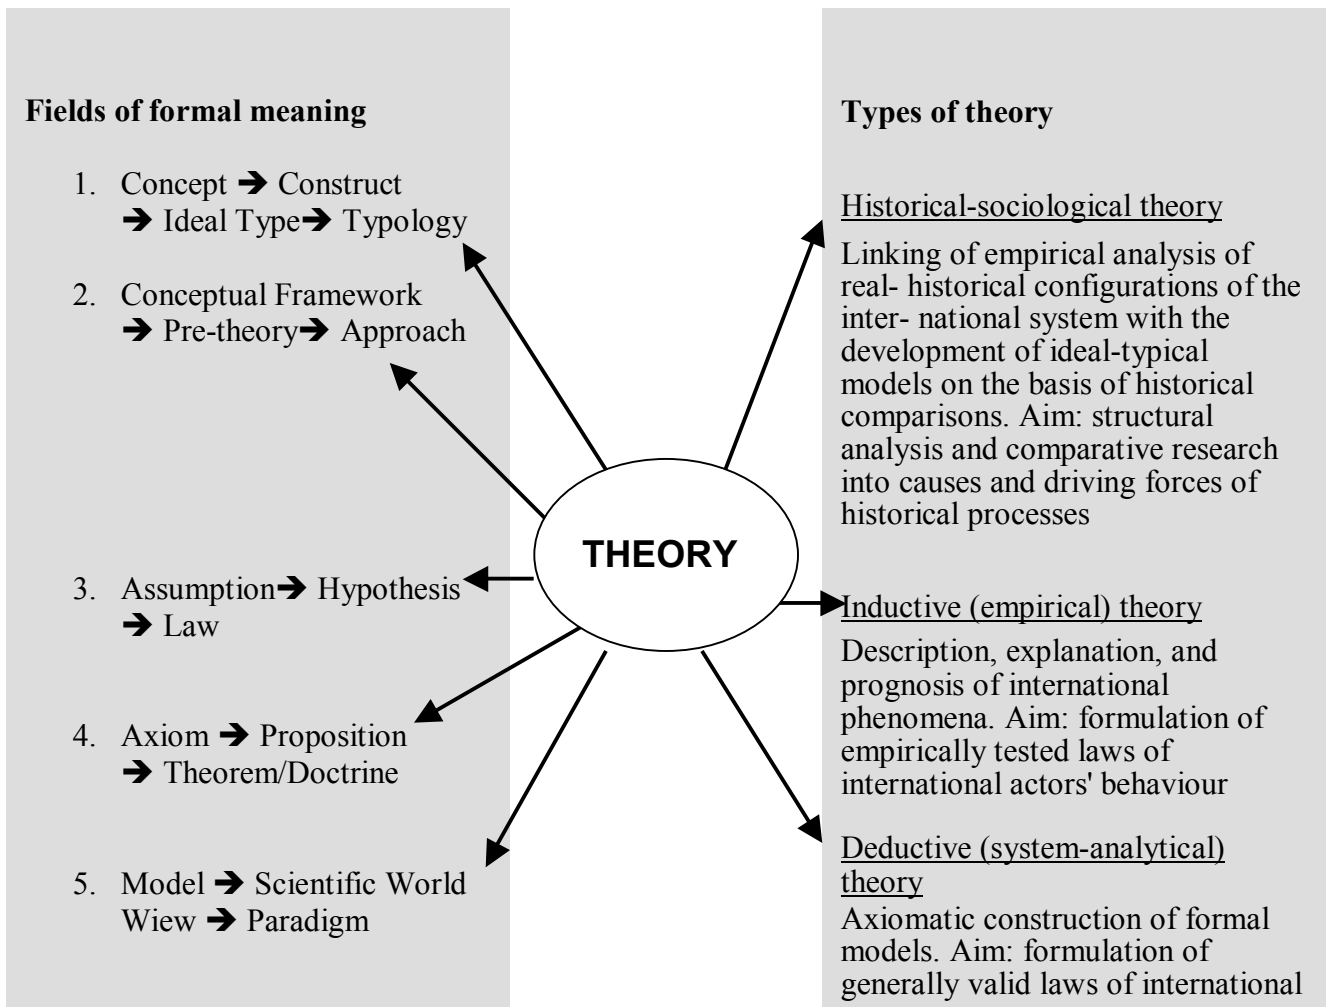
**Fields of formal meaning**

1. Concept ➔ Construct ➔ Ideal Type➔ Typology
2. Conceptual Framework ➔ Pre-theory➔ Approach
3. Assumption➔ Hypothesis ➔ Law
4. Axiom ➔ Proposition ➔ Theorem/Doctrine
5. Model ➔ Scientific World Wiew ➔ Paradigm

THEORY

**Types of theory**

Historical-sociological theory

Linking of empirical analysis of real- historical configurations of the inter- national system with the development of ideal-typical models on the basis of historical comparisons. Aim: structural analysis and comparative research into causes and driving forces of historical processes

Inductive (empirical) theory

Description, explanation, and prognosis of international phenomena. Aim: formulation of empirically tested laws of international actors' behaviour

Deductive (system-analytical) theory

Axiomatic construction of formal models. Aim: formulation of generally valid laws of international